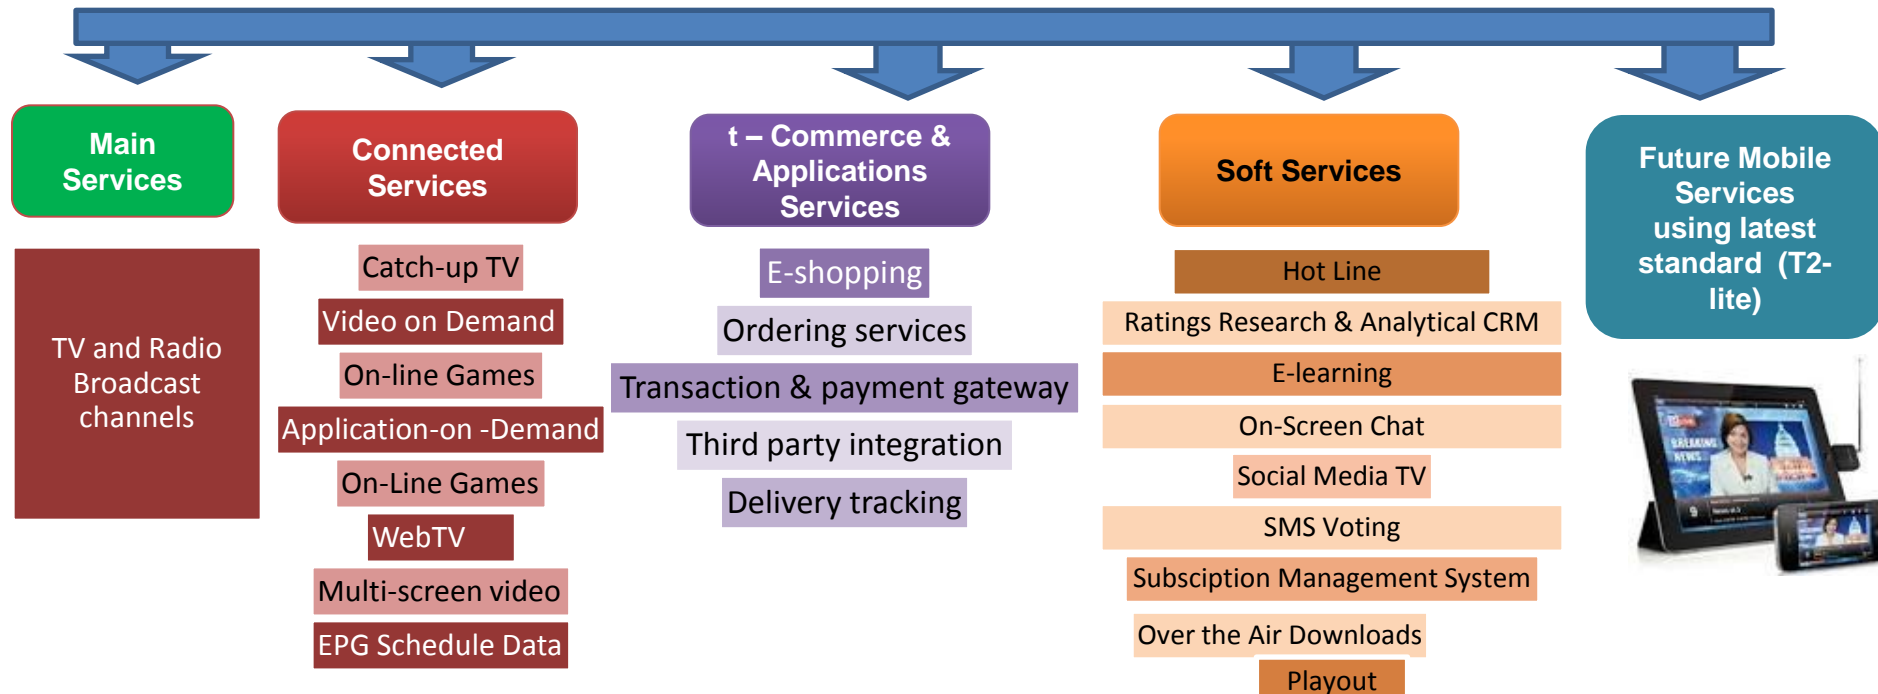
Main Services

TV and Radio Broadcast channels

Connected Services

Catch-up TV

Video on Demand

On-line Games

Application-on -Demand

On-Line Games

WebTV

Multi-screen video

EPG Schedule Data

t – Commerce & Applications Services

E-shopping

Ordering services

Transaction & payment gateway

Third party integration

Delivery tracking

Soft Services

Hot Line

Ratings Research & Analytical CRM

E-learning

On-Screen Chat

Social Media TV

SMS Voting

Subsciption Management System

Over the Air Downloads

Playout

Future Mobile Services using latest standard (T2-lite)